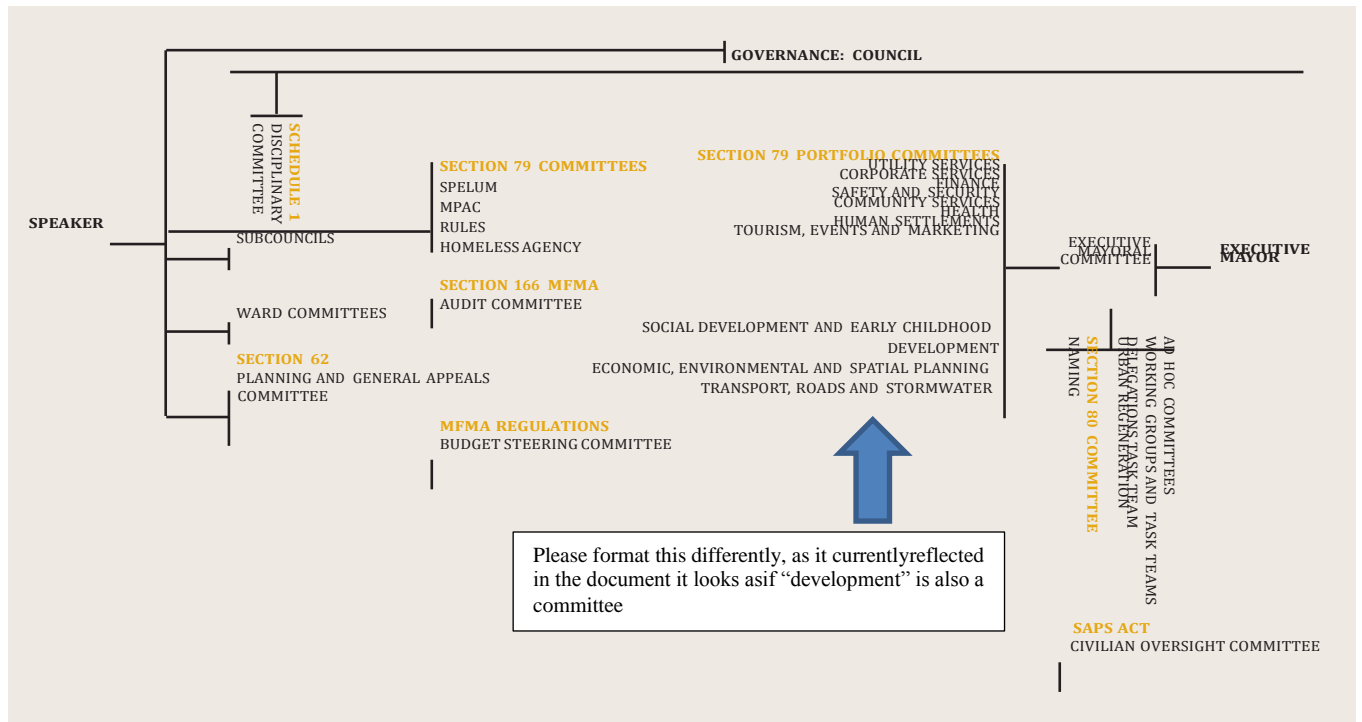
GOVERNANCE: COUNCIL

SCHEDULE 1
DISCIPLINARY COMMITTEE

SPEAKER

SUBCOUNCILS

WARD COMMITTEES

SECTION 62
PLANNING AND GENERAL APPEALS COMMITTEE

SECTION 79 COMMITTEES
SPELUM
MPAC
RULES
HOMELESS AGENCY

SECTION 166 MFMA
AUDIT COMMITTEE

MFMA REGULATIONS
BUDGET STEERING COMMITTEE

SECTION 79 PORTFOLIO COMMITTEES
UTILITY SERVICES
CORPORATE SERVICES
FINANCE
SAFETY AND SECURITY
COMMUNITY SERVICES
HEALTH
HUMAN SETTLEMENTS
TOURISM, EVENTS AND MARKETING

SOCIAL DEVELOPMENT AND EARLY CHILDHOOD DEVELOPMENT
ECONOMIC, ENVIRONMENTAL AND SPATIAL PLANNING
TRANSPORT, ROADS AND STORMWATER

EXECUTIVE MAYORAL COMMITTEE

EXECUTIVE MAYOR

SECTION 80 COMMITTEE
NAMING
URBAN REGENERATION
DELEGATIONS TASK TEAM
WORKING GROUPS AND TASK TEAMS
AD HOC COMMITTEES

Please format this differently, as it currentlyreflected in the document it looks asif “development” is also a committee

SAPS ACT
CIVILIAN OVERSIGHT COMMITTEE